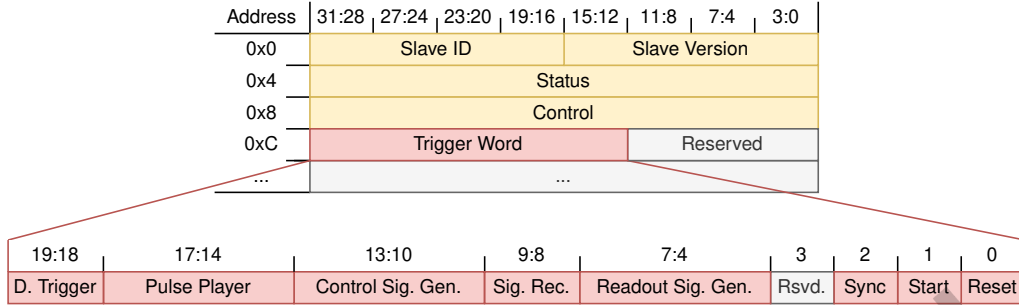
| Address | 31:28 | 27:24 | 23:20 | 19:16 | 15:12 | 11:8 | 7:4 | 3:0 |
|---|---|---|---|---|---|---|---|---|
| 0x0 | Slave ID | | | | Slave Version | | | |
| 0x4 | Status | | | | | | | |
| 0x8 | Control | | | | | | | |
| 0xC | Trigger Word | | | | | Reserved | | |
| ... | ... | | | | | | | |

| 19:18 | 17:14 | 13:10 | 9:8 | 7:4 | 3 | 2 | 1 | 0 |
|---|---|---|---|---|---|---|---|---|
| D. Trigger | Pulse Player | Control Sig. Gen. | Sig. Rec. | Readout Sig. Gen. | Rsvd. | Sync | Start | Reset |